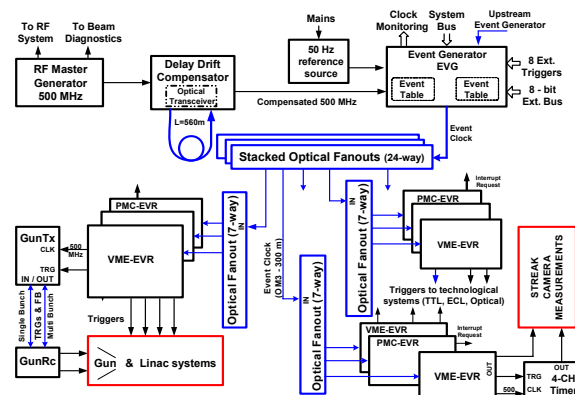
To RF System

To Beam Diagnostics

RF Master Generator 500 MHz

Delay Drift Compensator

Optical Transceiver

L=560m

Mains

50 Hz reference source

Clock Monitoring

System Bus

Upstream Event Generator

Event Generator EVG

Event Table

Event Table

8 Ext. Triggers

8 - bit Ext. Bus

Compensated 500 MHz

Event Clock

Stacked Optical Fanouts (24-way)

Interrupt Request

PMC-EVR

VME-EVR

IN

Optical Fanout (7-way)

Event Clock (OM3 - 300 m)

IN

Optical Fanout (7-way)

IN

Optical Fanout (7-way)

PMC-EVR

VME-EVR

Triggers to technological systems (TTL, ECL, Optical)

STREAK CAMERA MEASUREMENTS

GunTx

CLK

500 MHz

TRG

IN / OUT

Single Bunch

TRGs & FB

Multi Bunch

GunRc

Triggers

Gun & Linac systems

VME-EVR

Interrupt Request

PMC-EVR

VME-EVR

OUT

OUT

TRG

500

CLK

4-CH Timer